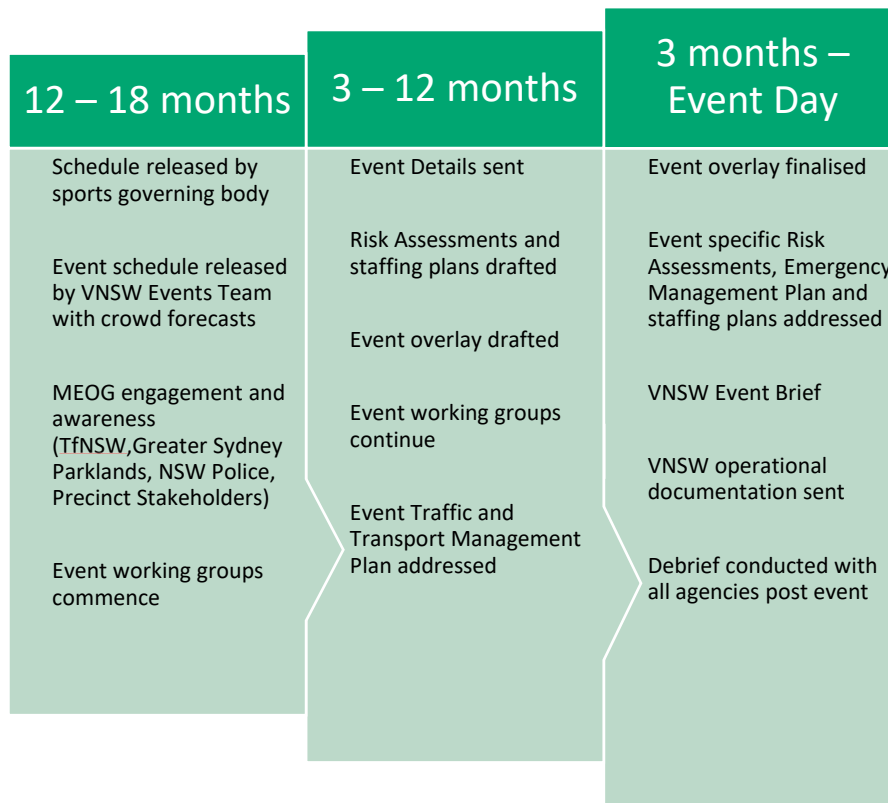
12 – 18 months

Schedule released by sports governing body

Event schedule released by VNSW Events Team with crowd forecasts

MEOG engagement and awareness (TfNSW,Greater Sydney Parklands, NSW Police, Precinct Stakeholders)

Event working groups commence

3 – 12 months

Event Details sent

Risk Assessments and staffing plans drafted

Event overlay drafted

Event working groups continue

Event Traffic and Transport Management Plan addressed

3 months – Event Day

Event overlay finalised

Event specific Risk Assessments, Emergency Management Plan and staffing plans addressed

VNSW Event Brief

VNSW operational documentation sent

Debrief conducted with all agencies post event